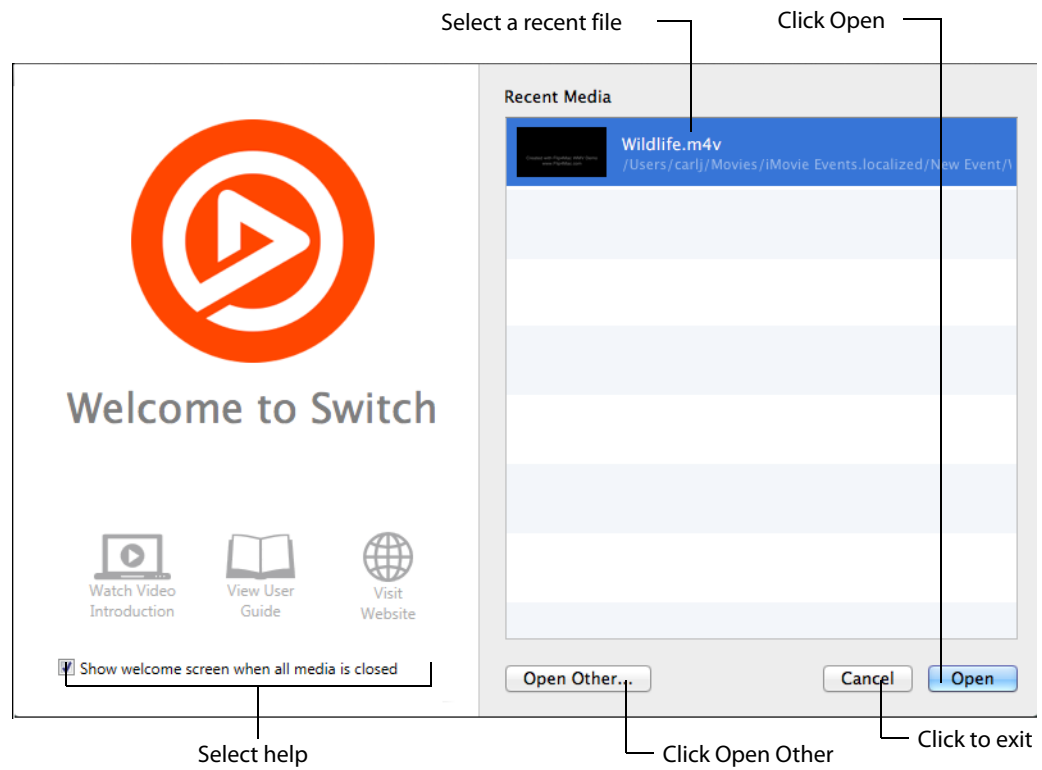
Select a recent file

Click Open

Recent Media

Wildlife.m4v
/Users/carlj/Movies/iMovie Events.localized/New Event/

Welcome to Switch

Watch Video Introduction

View User Guide

Visit Website

Show welcome screen when all media is closed

Open Other...

Cancel

Open

Select help

Click Open Other

Click to exit